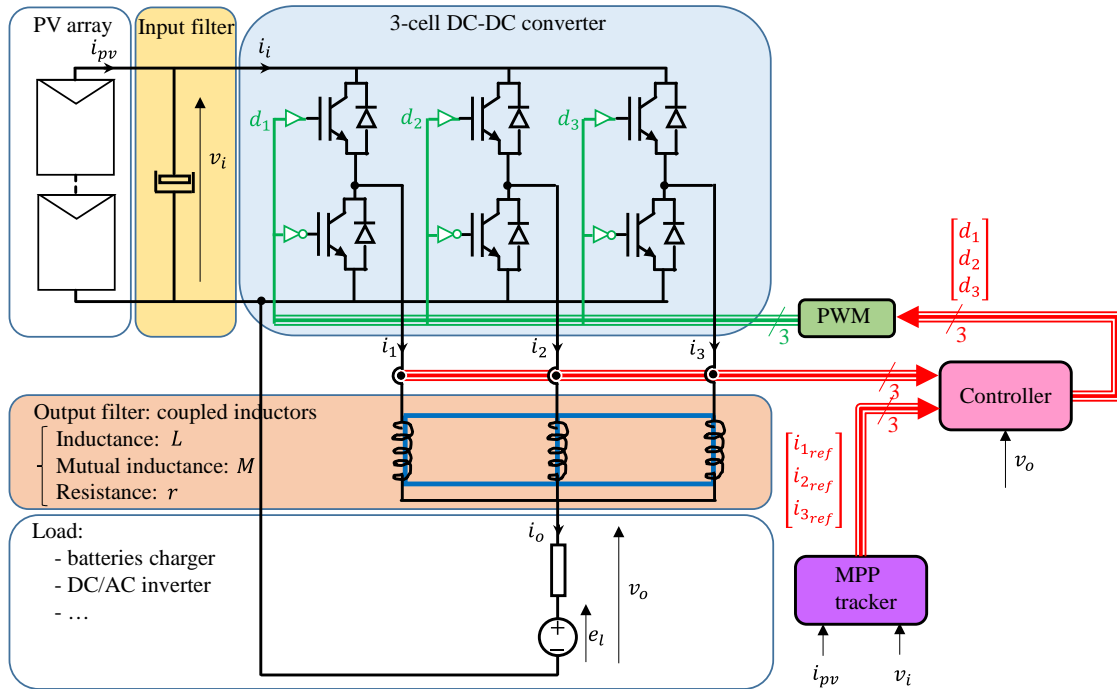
PV array
Input filter
3-cell DC-DC converter
$i_{pv}$
$i_i$
$v_i$
$d_1$
$d_2$
$d_3$
$\begin{bmatrix} d_1 \\ d_2 \\ d_3 \end{bmatrix}$
PWM
3
3
$i_1$
$i_2$
$i_3$
3
3
Controller
Output filter: coupled inductors
Inductance: $L$
Mutual inductance: $M$
Resistance: $r$
$\begin{bmatrix} i_{1_{ref}} \\ i_{2_{ref}} \\ i_{3_{ref}} \end{bmatrix}$
$v_o$
Load:
- batteries charger
- DC/AC inverter
- …
$i_o$
$v_o$
$e_l$
MPP tracker
$i_{pv}$
$v_i$